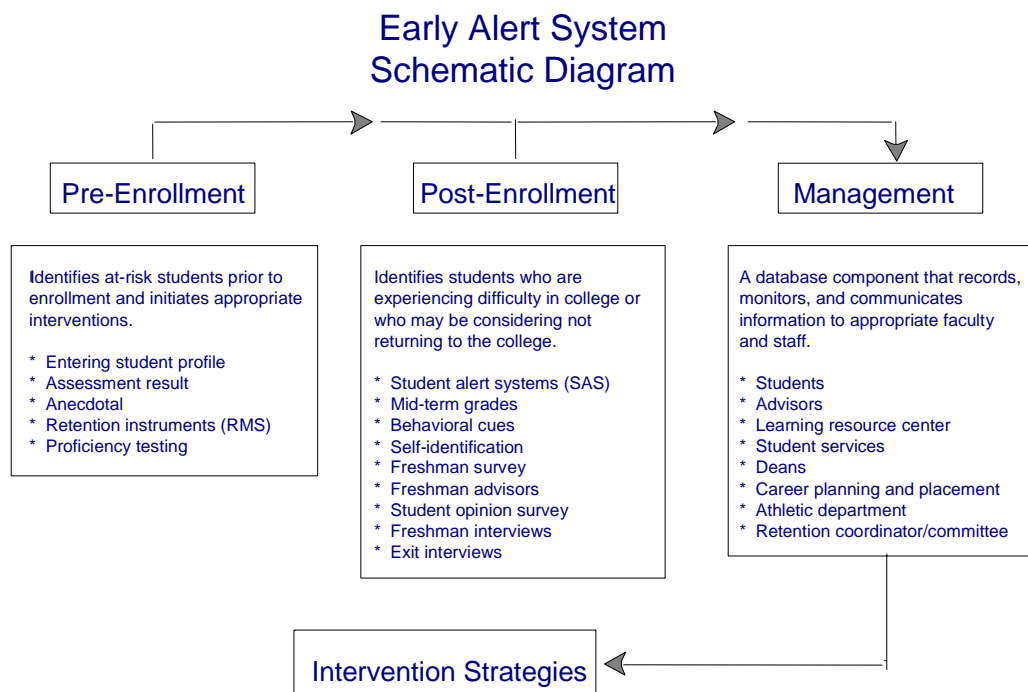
Early Alert System
Schematic Diagram

Pre-Enrollment

Post-Enrollment

Management

Identifies at-risk students prior to enrollment and initiates appropriate interventions.

* Entering student profile
* Assessment result
* Anecdotal
* Retention instruments (RMS)
* Proficiency testing

Identifies students who are experiencing difficulty in college or who may be considering not returning to the college.

* Student alert systems (SAS)
* Mid-term grades
* Behavioral cues
* Self-identification
* Freshman survey
* Freshman advisors
* Student opinion survey
* Freshman interviews
* Exit interviews

A database component that records, monitors, and communicates information to appropriate faculty and staff.

* Students
* Advisors
* Learning resource center
* Student services
* Deans
* Career planning and placement
* Athletic department
* Retention coordinator/committee

Intervention Strategies